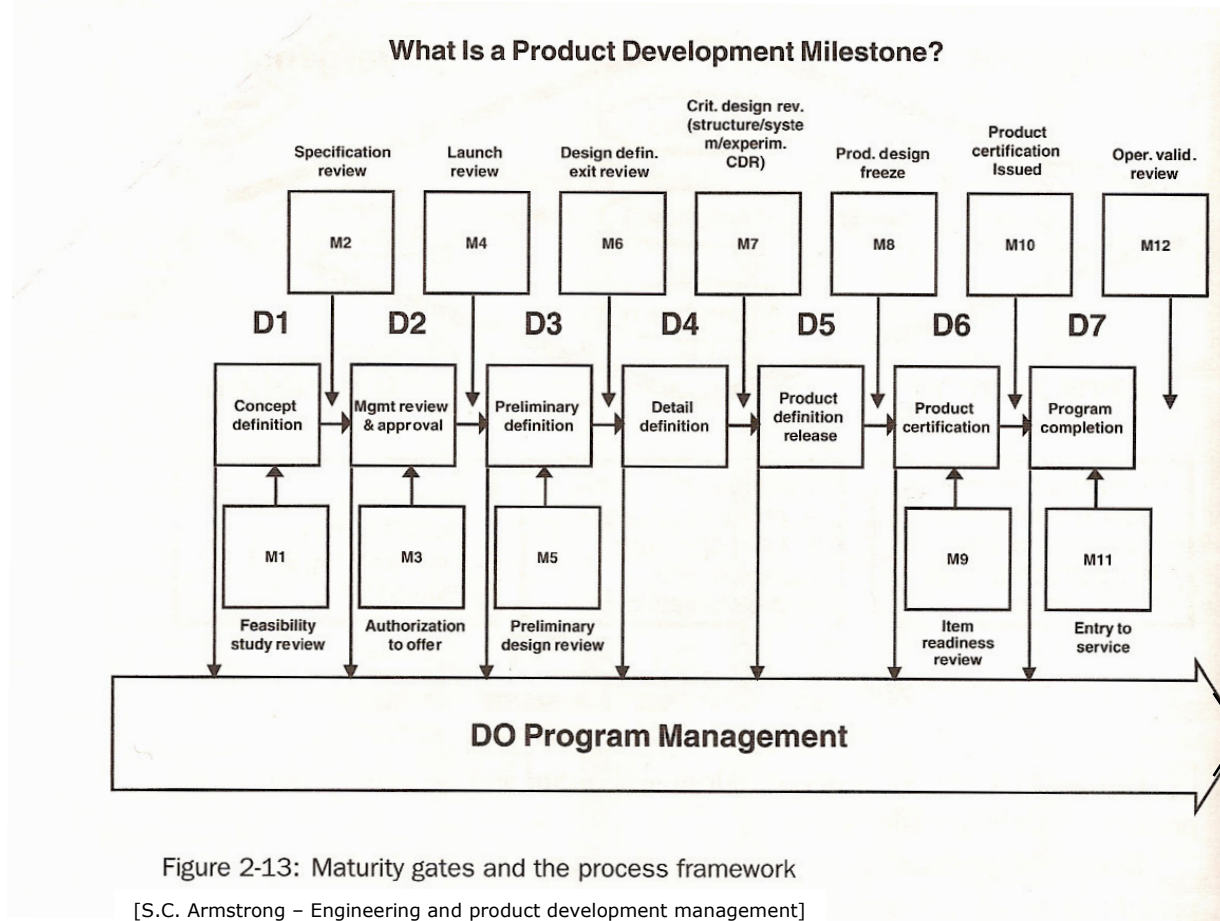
What Is a Product Development Milestone?

Specification review

Launch review

Design defin. exit review

Crit. design rev. (structure/syste m/experim. CDR)

Prod. design freeze

Product certification Issued

Oper. valid. review

M2

M4

M6

M7

M8

M10

M12

D1

D2

D3

D4

D5

D6

D7

Concept definition

Mgmt review & approval

Preliminary definition

Detail definition

Product definition release

Product certification

Program completion

M1

M3

M5

M9

M11

Feasibility study review

Authorization to offer

Preliminary design review

Item readiness review

Entry to service

DO Program Management

Figure 2-13: Maturity gates and the process framework

[S.C. Armstrong – Engineering and product development management]